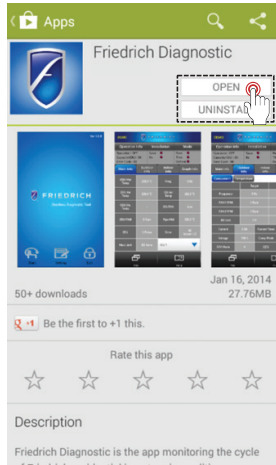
Apps

Friedrich Diagnostic

OPEN

UNINSTA

FRIEDRICH

Jan 16, 2014

50+ downloads

27.76MB

+1 Be the first to +1 this.

Rate this app

Description

Friedrich Diagnostic is the app monitoring the cycle